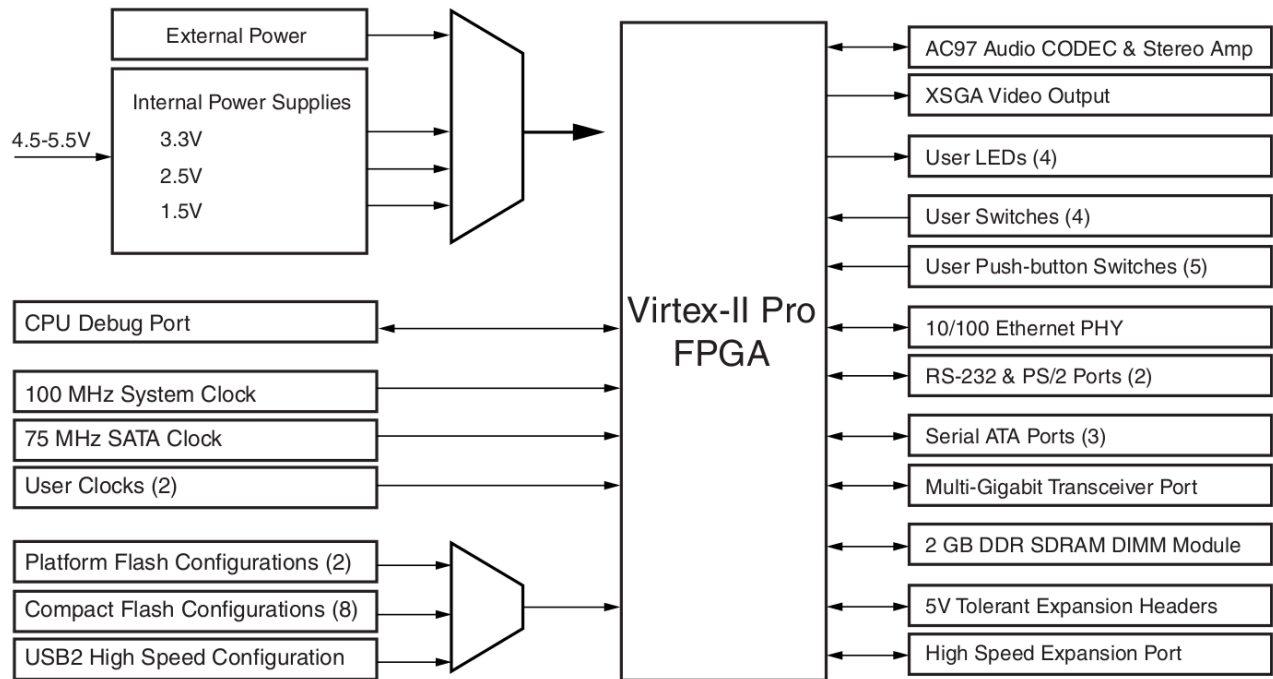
External Power

Internal Power Supplies
4.5-5.5V
3.3V
2.5V
1.5V

CPU Debug Port

100 MHz System Clock

75 MHz SATA Clock

User Clocks (2)

Platform Flash Configurations (2)

Compact Flash Configurations (8)

USB2 High Speed Configuration

Virtex-II Pro FPGA

AC97 Audio CODEC & Stereo Amp

XSGA Video Output

User LEDs (4)

User Switches (4)

User Push-button Switches (5)

10/100 Ethernet PHY

RS-232 & PS/2 Ports (2)

Serial ATA Ports (3)

Multi-Gigabit Transceiver Port

2 GB DDR SDRAM DIMM Module

5V Tolerant Expansion Headers

High Speed Expansion Port